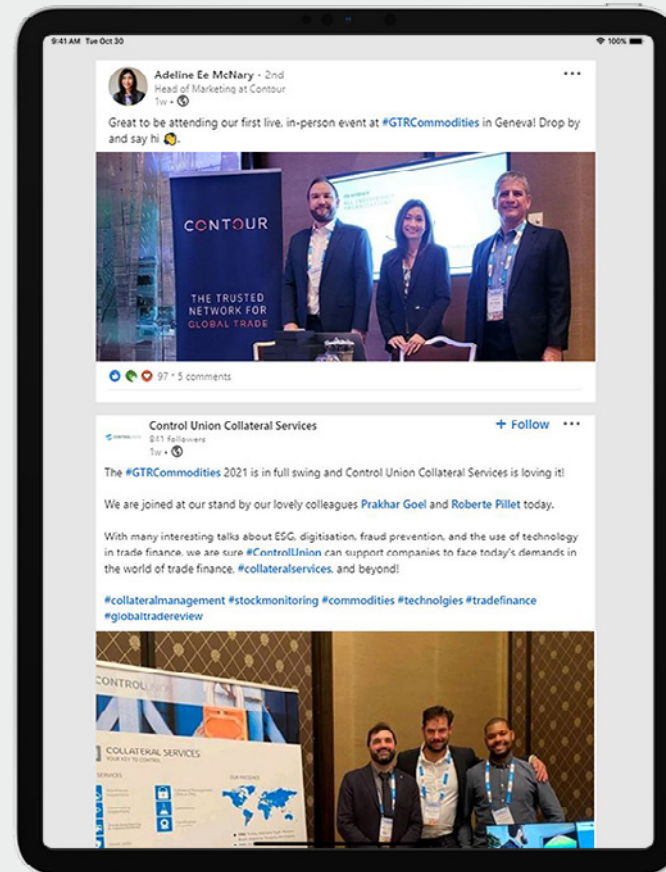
9:41 AM Tue Oct 30

100%

Adeline Ee McNary • 2nd
Head of Marketing at Contour
1w •

...

Great to be attending our first live, in-person event at #GTRCommodities in Geneva! Drop by and say hi .

CONTOUR

THE TRUSTED NETWORK FOR GLOBAL TRADE

97 • 5 comments

Control Union Collateral Services
841 followers
1w •

+ Follow

...

The #GTRCommodities 2021 is in full swing and Control Union Collateral Services is loving it!

We are joined at our stand by our lovely colleagues Prakhar Goel and Roberte Pillet today.

With many interesting talks about ESG, digitisation, fraud prevention, and the use of technology in trade finance, we are sure #ControlUnion can support companies to face today's demands in the world of trade finance, #collateralservices, and beyond!

#collateralmanagement #stockmonitoring #commodities #technolgies #tradefinance #globaltradereview

CONTROL UNION

COLLATERAL SERVICES
YOUR KEY TO CONTROL

SERVICES

OUR PRESENCE